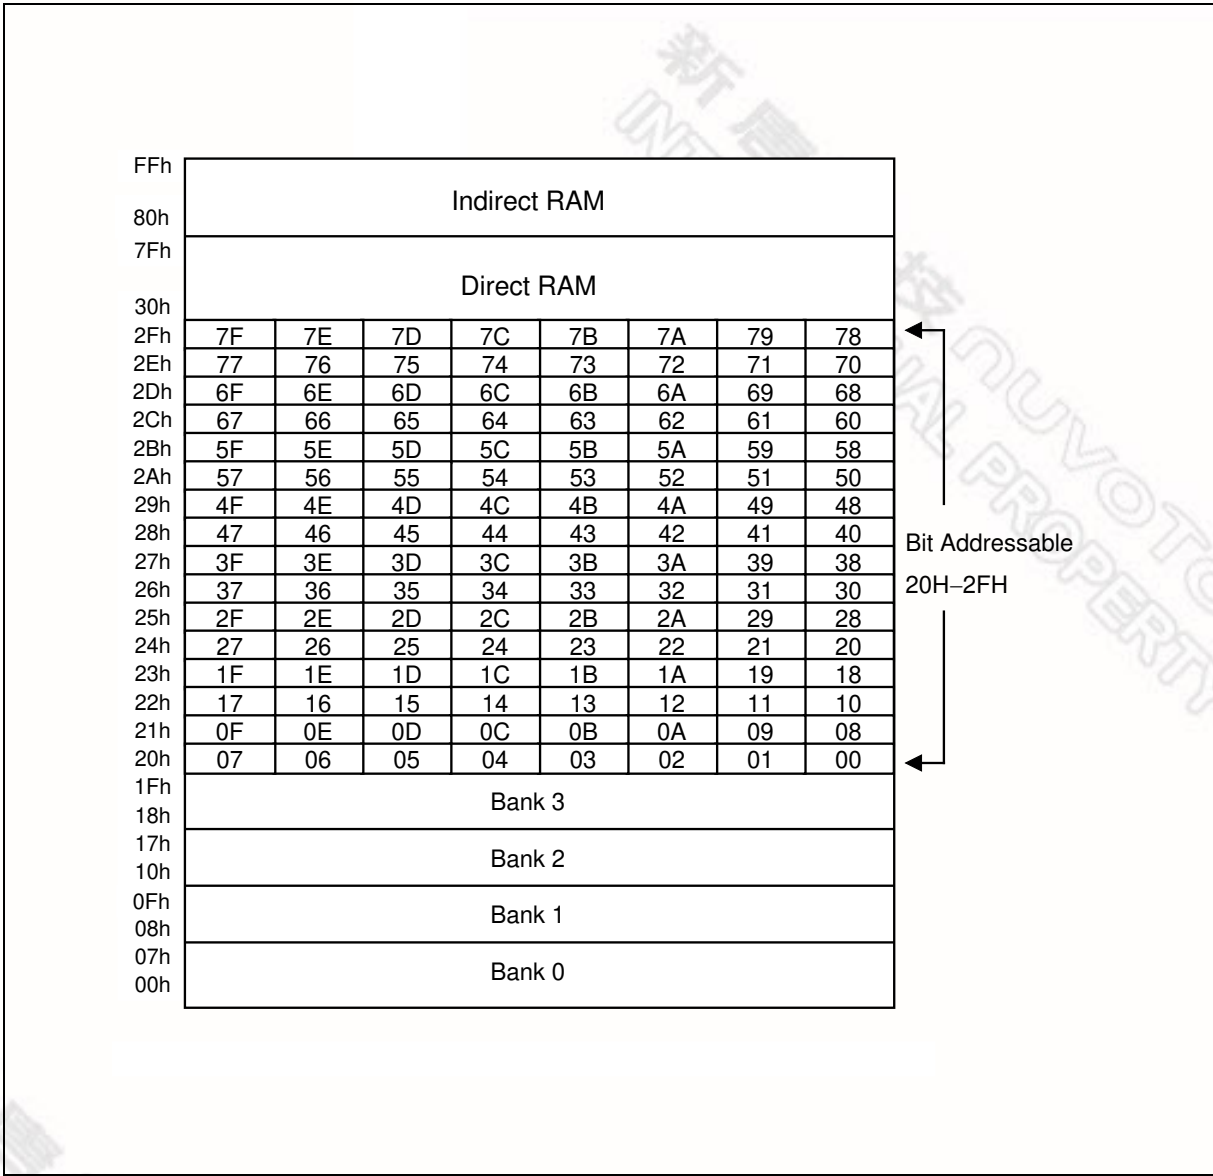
FFh
80h
Indirect RAM

7Fh
30h
Direct RAM

| | | | | | | | | |
|---|---|---|---|---|---|---|---|---|
| 2Fh | 7F | 7E | 7D | 7C | 7B | 7A | 79 | 78 |
| 2Eh | 77 | 76 | 75 | 74 | 73 | 72 | 71 | 70 |
| 2Dh | 6F | 6E | 6D | 6C | 6B | 6A | 69 | 68 |
| 2Ch | 67 | 66 | 65 | 64 | 63 | 62 | 61 | 60 |
| 2Bh | 5F | 5E | 5D | 5C | 5B | 5A | 59 | 58 |
| 2Ah | 57 | 56 | 55 | 54 | 53 | 52 | 51 | 50 |
| 29h | 4F | 4E | 4D | 4C | 4B | 4A | 49 | 48 |
| 28h | 47 | 46 | 45 | 44 | 43 | 42 | 41 | 40 |
| 27h | 3F | 3E | 3D | 3C | 3B | 3A | 39 | 38 |
| 26h | 37 | 36 | 35 | 34 | 33 | 32 | 31 | 30 |
| 25h | 2F | 2E | 2D | 2C | 2B | 2A | 29 | 28 |
| 24h | 27 | 26 | 25 | 24 | 23 | 22 | 21 | 20 |
| 23h | 1F | 1E | 1D | 1C | 1B | 1A | 19 | 18 |
| 22h | 17 | 16 | 15 | 14 | 13 | 12 | 11 | 10 |
| 21h | 0F | 0E | 0D | 0C | 0B | 0A | 09 | 08 |
| 20h | 07 | 06 | 05 | 04 | 03 | 02 | 01 | 00 |

Bit Addressable
20H−2FH

1Fh
18h
Bank 3

17h
10h
Bank 2

0Fh
08h
Bank 1

07h
00h
Bank 0